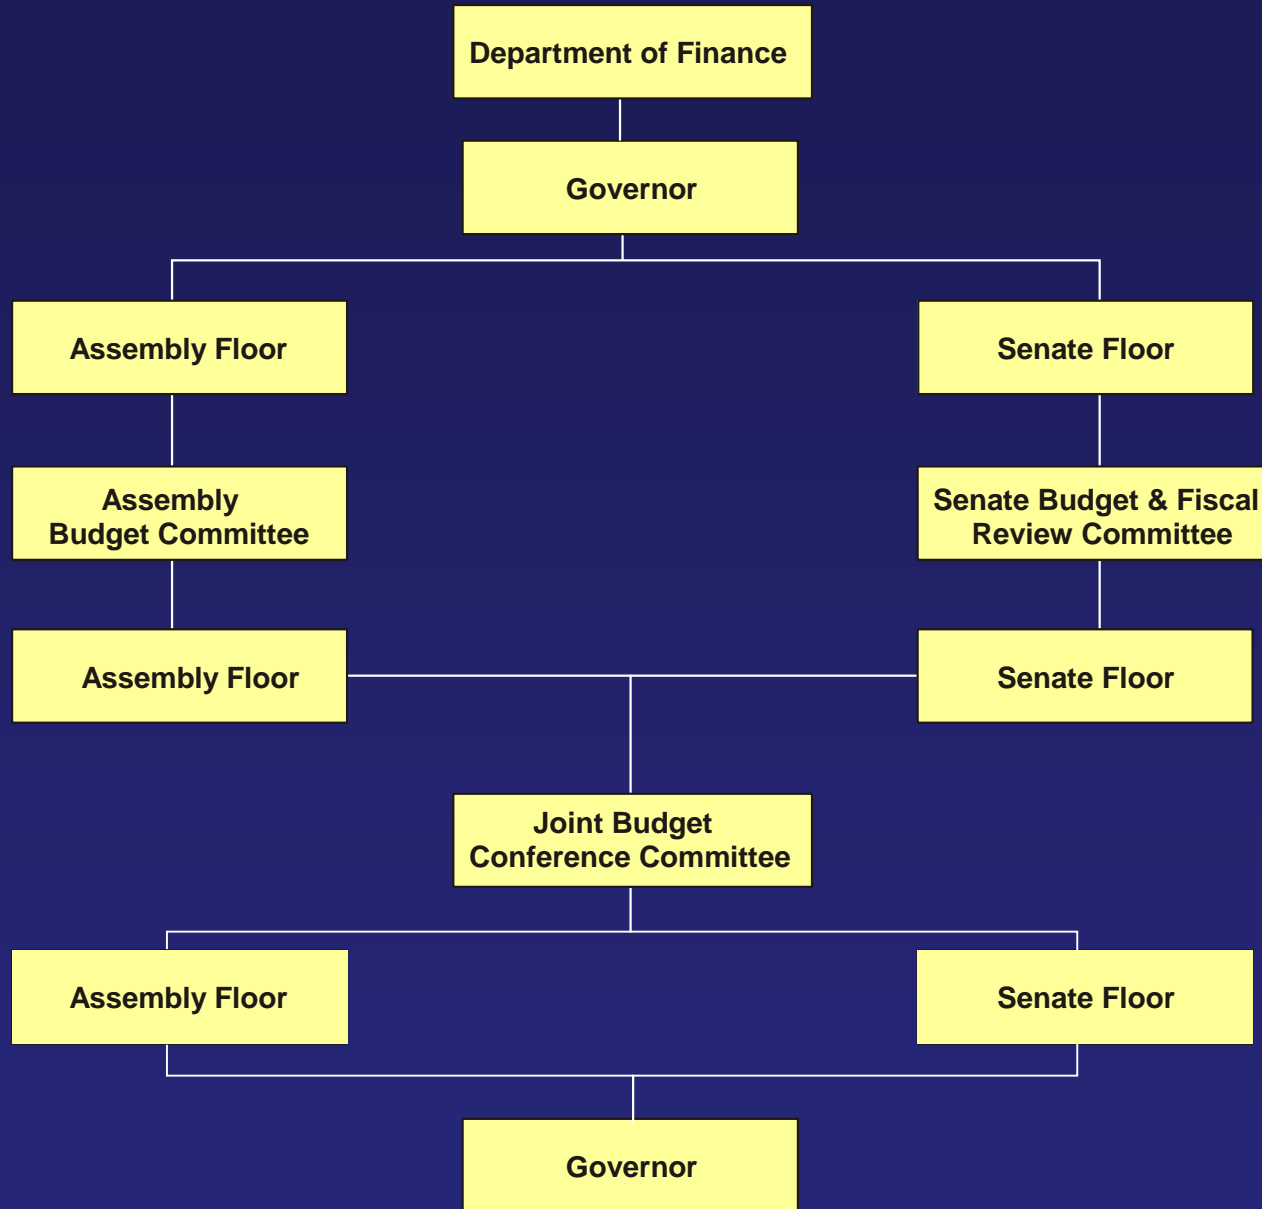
Department of Finance

Governor

Assembly Floor

Senate Floor

Assembly Budget Committee

Senate Budget & Fiscal Review Committee

Assembly Floor

Senate Floor

Joint Budget Conference Committee

Assembly Floor

Senate Floor

Governor